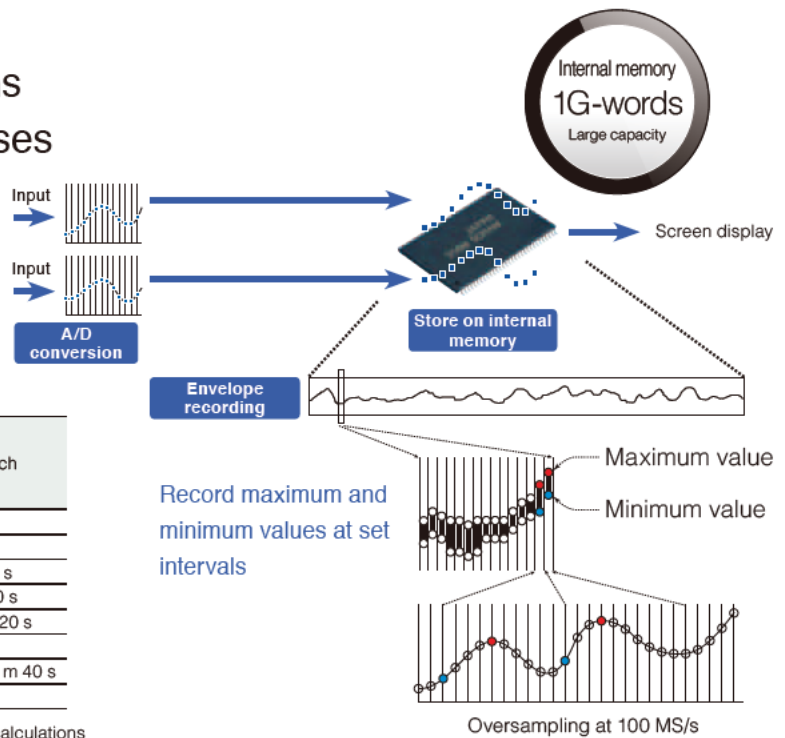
s
ses

Internal memory
1G-words
Large capacity

Input

Input

A/D conversion

Store on internal memory

Screen display

Envelope recording

ch

s
0 s
20 s
m 40 s
alculations

Record maximum and minimum values at set intervals

Maximum value

Minimum value

Oversampling at 100 MS/s